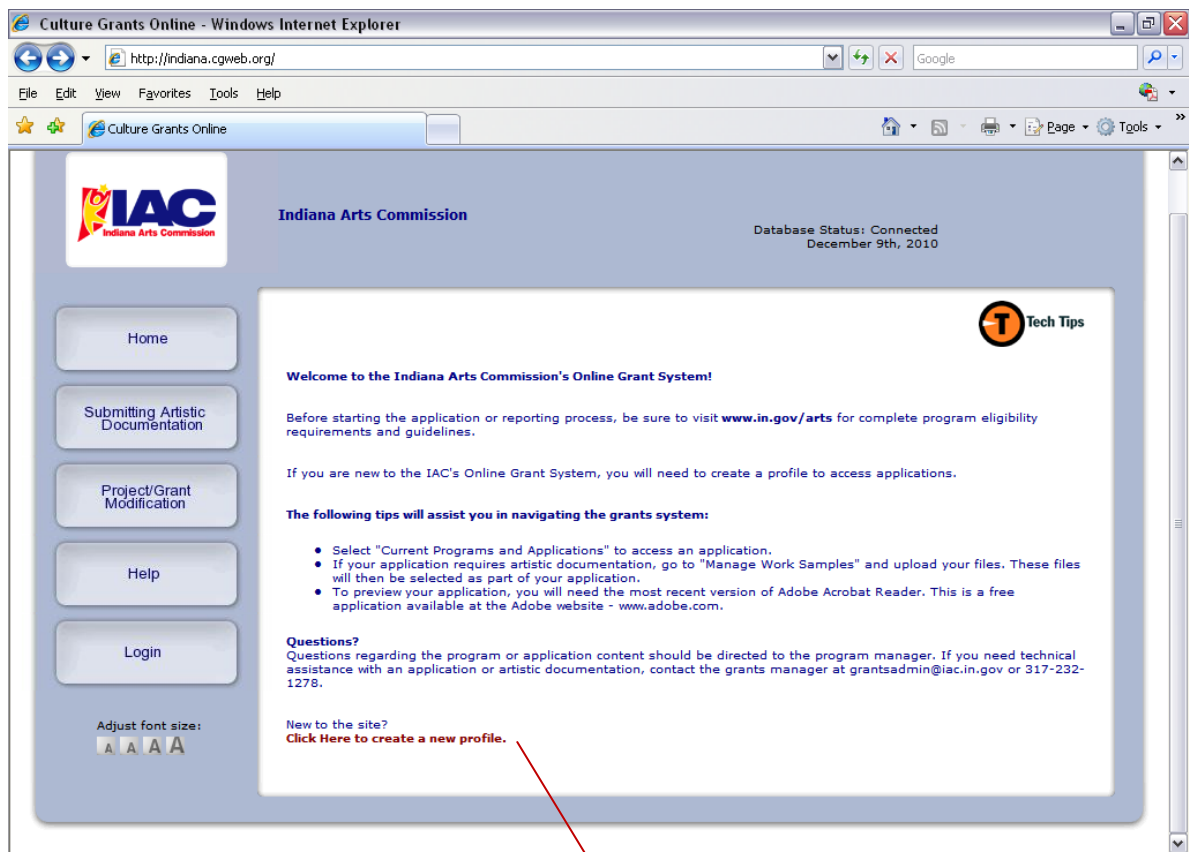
Culture Grants Online - Windows Internet Explorer

http://indiana.cgweb.org/

Google

File Edit View Favorites Tools Help

Culture Grants Online

Page Tools

IAC
Indiana Arts Commission

Indiana Arts Commission

Database Status: Connected
December 9th, 2010

Home

Submitting Artistic Documentation

Project/Grant Modification

Help

Login

Adjust font size:
A A A A

Tech Tips

Welcome to the Indiana Arts Commission's Online Grant System!

Before starting the application or reporting process, be sure to visit www.in.gov/arts for complete program eligibility requirements and guidelines.

If you are new to the IAC's Online Grant System, you will need to create a profile to access applications.

The following tips will assist you in navigating the grants system:

- Select "Current Programs and Applications" to access an application.
- If your application requires artistic documentation, go to "Manage Work Samples" and upload your files. These files will then be selected as part of your application.
- To preview your application, you will need the most recent version of Adobe Acrobat Reader. This is a free application available at the Adobe website - www.adobe.com.

Questions?
Questions regarding the program or application content should be directed to the program manager. If you need technical assistance with an application or artistic documentation, contact the grants manager at grantsadmin@iac.in.gov or 317-232-1278.

New to the site?
Click Here to create a new profile.